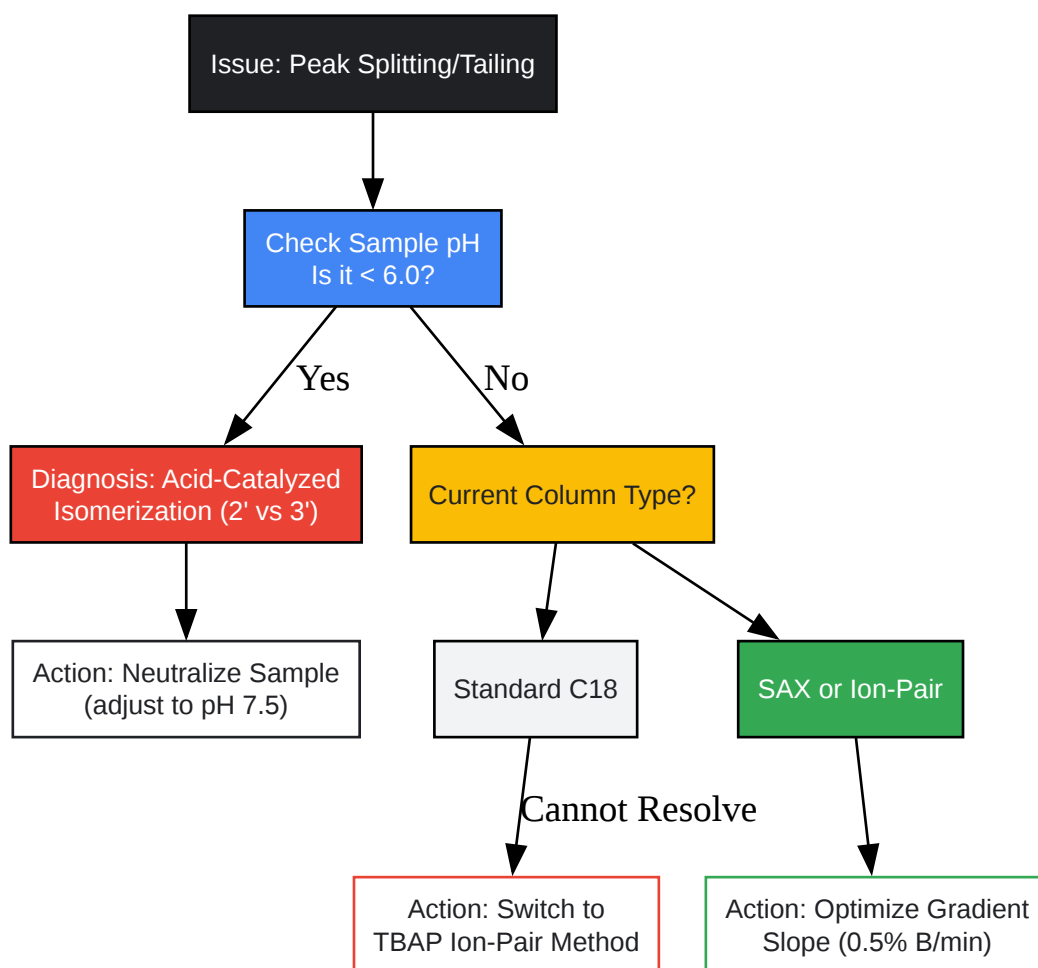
Issue: Peak Splitting/Tailing

Check Sample pH
Is it < 6.0?

Yes

No

Diagnosis: Acid-Catalyzed Isomerization (2' vs 3')

Current Column Type?

Action: Neutralize Sample (adjust to pH 7.5)

Standard C18

SAX or Ion-Pair

Cannot Resolve

Action: Switch to TBAP Ion-Pair Method

Action: Optimize Gradient Slope (0.5% B/min)